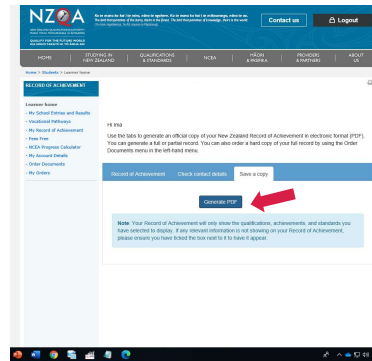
NZQA

Contact us

Logout

HOME

STUDYING IN NEW ZEALAND

QUALIFICATIONS & STANDARDS

NCEA

MĀORI & PASIFIKA

PROVIDERS & PARTNERS

ABOUT US

Home > Students > Learner Home

RECORD OF ACHIEVEMENT

Learner home

- My School Entries and Results
- Vocational Pathways
- My Record of Achievement
- Fees Free
- NCEA Progress Calculator
- My Account Details
- Order Documents
- My Orders

Hi Ima

Use the tabs to generate an official copy of your New Zealand Record of Achievement in electronic format (PDF). You can generate a full or partial record. You can also order a hard copy of your full record by using the Order Documents menu in the left-hand menu.

Record of Achievement

Check contact details

Save a copy

Generate PDF

Note Your Record of Achievement will only show the qualifications, achievements, and standards you have selected to display. If any relevant information is not showing on your Record of Achievement, please ensure you have ticked the box next to it to have it appear.